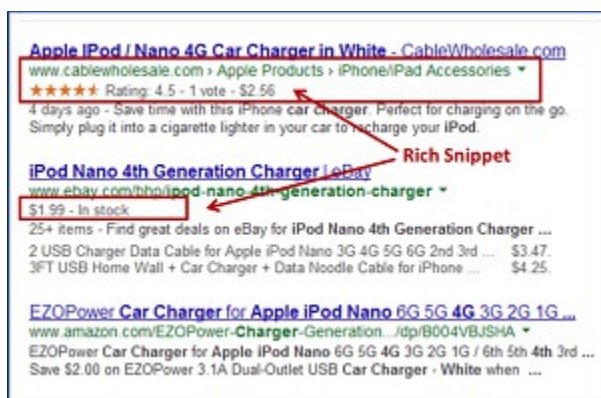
Apple IPod / Nano 4G Car Charger in White - CableWholesale.com
www.cablewholesale.com › Apple Products › iPhone/iPad Accessories ▾
★★★★★ Rating: 4.5 - 1 vote - $2.56
4 days ago - Save time with this iPhone car charger. Perfect for charging on the go. Simply plug it into a cigarette lighter in your car to recharge your iPod.

Rich Snippet

iPod Nano 4th Generation Charger | eBay
www.ebay.com/bhp/ipod-nano-4th-generation-charger ▾
$1.99 - In stock
25+ items - Find great deals on eBay for iPod Nano 4th Generation Charger ...
2 USB Charger Data Cable for Apple iPod Nano 3G 4G 5G 6G 2nd 3rd ... $3.47.
3FT USB Home Wall + Car Charger + Data Noodle Cable for iPhone ... $4.25.

EZOPower Car Charger for Apple iPod Nano 6G 5G 4G 3G 2G 1G ...
www.amazon.com/EZOPower-Charger-Generation.../dp/B004VBJSHA ▾
EZOPower Car Charger for Apple iPod Nano 6G 5G 4G 3G 2G 1G / 6th 5th 4th 3rd ...
Save $2.00 on EZOPower 3.1A Dual-Outlet USB Car Charger - White when ...